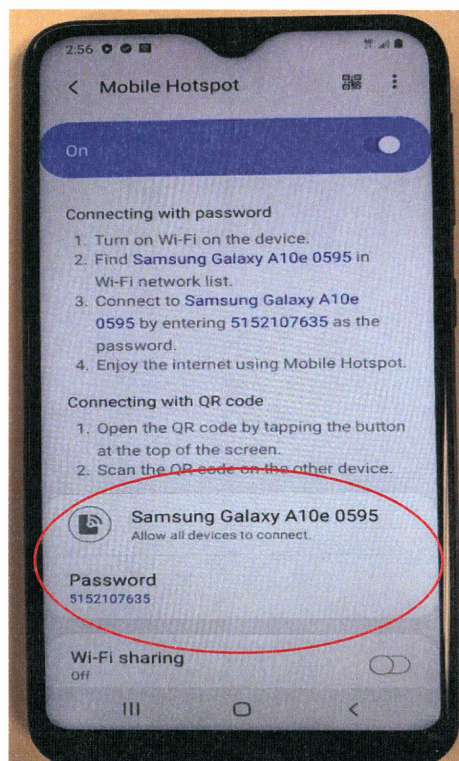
2:56

Mobile Hotspot

On

Connecting with password
1. Turn on Wi-Fi on the device.
2. Find Samsung Galaxy A10e 0595 in Wi-Fi network list.
3. Connect to Samsung Galaxy A10e 0595 by entering 5152107635 as the password.
4. Enjoy the internet using Mobile Hotspot.

Connecting with QR code
1. Open the QR code by tapping the button at the top of the screen.
2. Scan the QR code on the other device.

Samsung Galaxy A10e 0595
Allow all devices to connect.

Password
5152107635

Wi-Fi sharing
Off